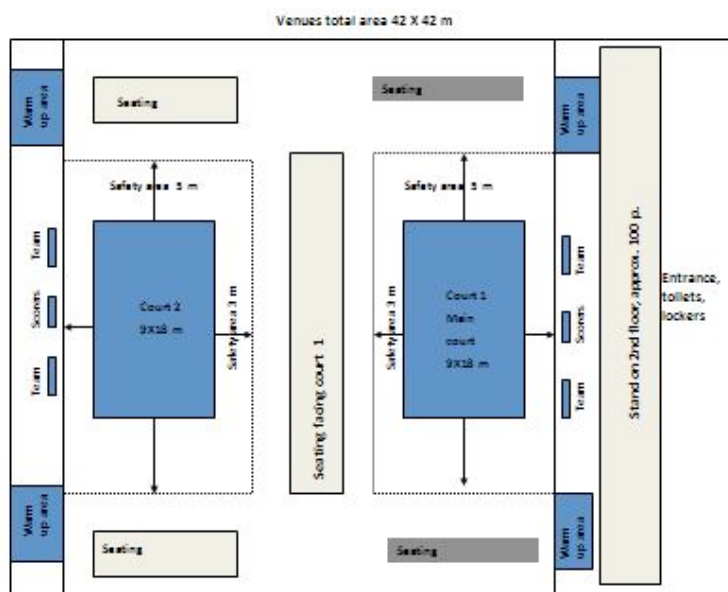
Venues total area 42 X 42 m

Warm up area

Seating

Seating

Warm up area

Safety area 5 m

Safety area 5 m

Team

Scorers

Team

Court 2
9X18 m

Safety area 3 m

Seating facing court 1

Safety area 3 m

Court 1
Main court
9X18 m

Team

Scorers

Team

Stand on 2nd floor, approx. 100 p.

Entrance, toilets, lockers

Warm up area

Seating

Seating

Warm up area